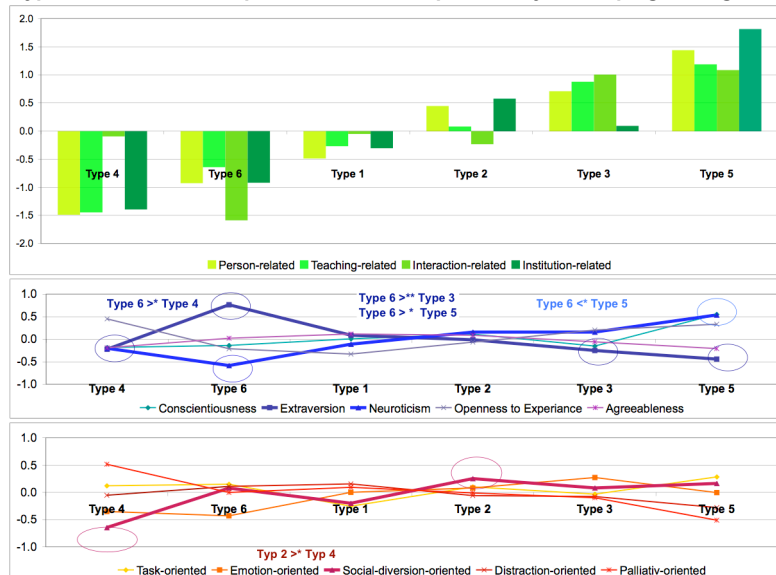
2.0
1.5
1.0
0.5
0.0
-0.5
-1.0
-1.5
-2.0

Type 4 Type 6 Type 1 Type 2 Type 3 Type 5

Person-related Teaching-related Interaction-related Institution-related

1.0
0.5
0.0
-0.5
-1.0

Type 6 >* Type 4
Type 6 >** Type 3
Type 6 > * Type 5
Type 6 <* Type 5

Type 4 Type 6 Type 1 Type 2 Type 3 Type 5

Conscientiousness Extraversion Neuroticism Openness to Experiance Agreeableness

1.0
0.5
0.0
-0.5
-1.0

Type 4 Type 6 Type 1 Type 2 Type 3 Type 5

Typ 2 >* Typ 4

Task-oriented Emotion-oriented Social-diversion-oriented Distraction-oriented Palliativ-oriented